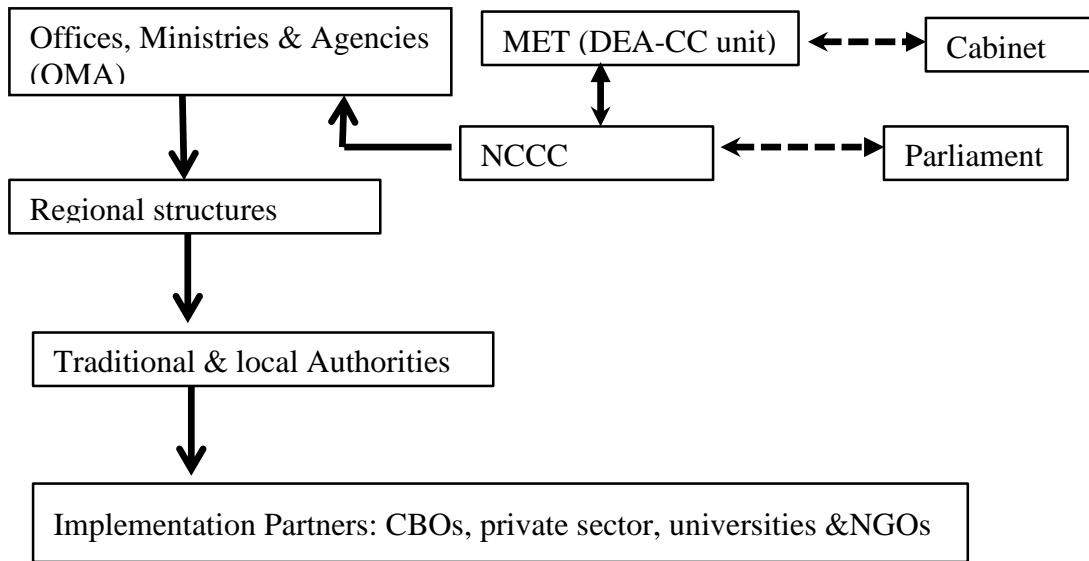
Offices, Ministries & Agencies (OMA)

MET (DEA-CC unit)

Cabinet

NCCC

Parliament

Regional structures

Traditional & local Authorities

Implementation Partners: CBOs, private sector, universities &NGOs